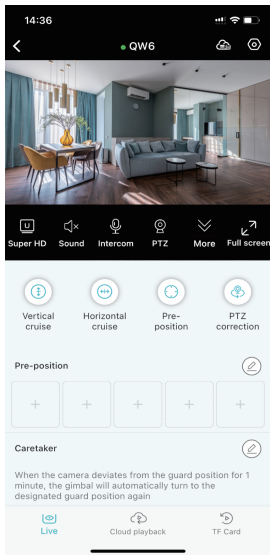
14:36

QW6

Super HD
Sound
Intercom
PTZ
More
Full screen

Vertical cruise
Horizontal cruise
Pre-position
PTZ correction

Pre-position

+
+
+
+
+

Caretaker

When the camera deviates from the guard position for 1 minute, the gimbal will automatically turn to the designated guard position again

Live
Cloud playback
TF Card